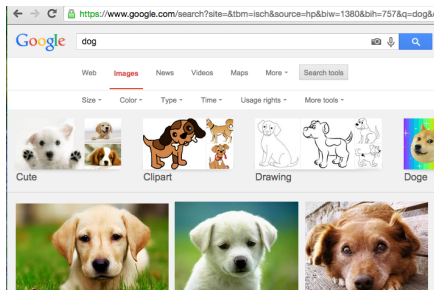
https://www.google.com/search?site=&tbm=isch&source=hp&biw=1380&bih=757&q=dog&

Google

dog

Web Images News Videos Maps More Search tools

Size Color Type Time Usage rights More tools

Cute

Clipart

Drawing

Doge